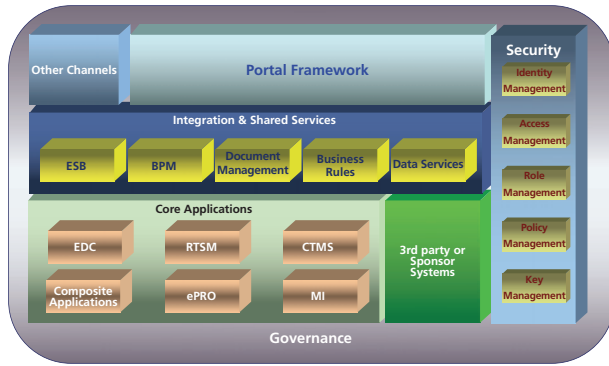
Other Channels

Portal Framework

Security

Identity Management

Integration & Shared Services

ESB

BPM

Document Management

Business Rules

Data Services

Access Management

Role Management

Core Applications

EDC

RTSM

CTMS

Composite Applications

ePRO

MI

3rd party or Sponsor Systems

Policy Management

Key Management

Governance